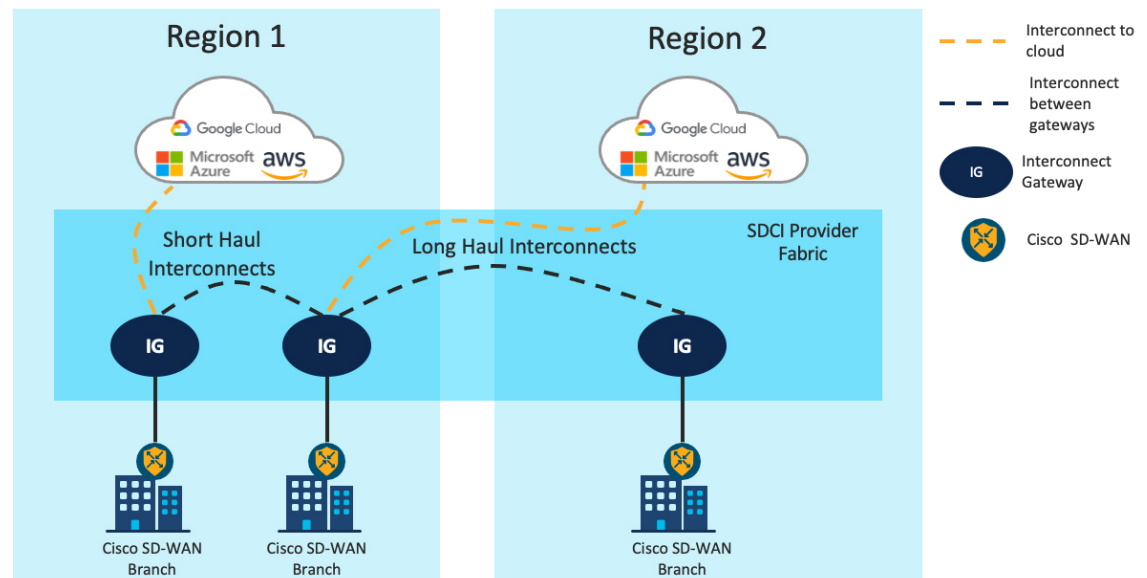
Region 1

Region 2

Google Cloud
Microsoft Azure
aws

Google Cloud
Microsoft Azure
aws

Interconnect to cloud

Interconnect between gateways

IG
Interconnect Gateway

Cisco SD-WAN

Short Haul Interconnects

Long Haul Interconnects

SDCI Provider Fabric

IG

IG

IG

Cisco SD-WAN Branch

Cisco SD-WAN Branch

Cisco SD-WAN Branch